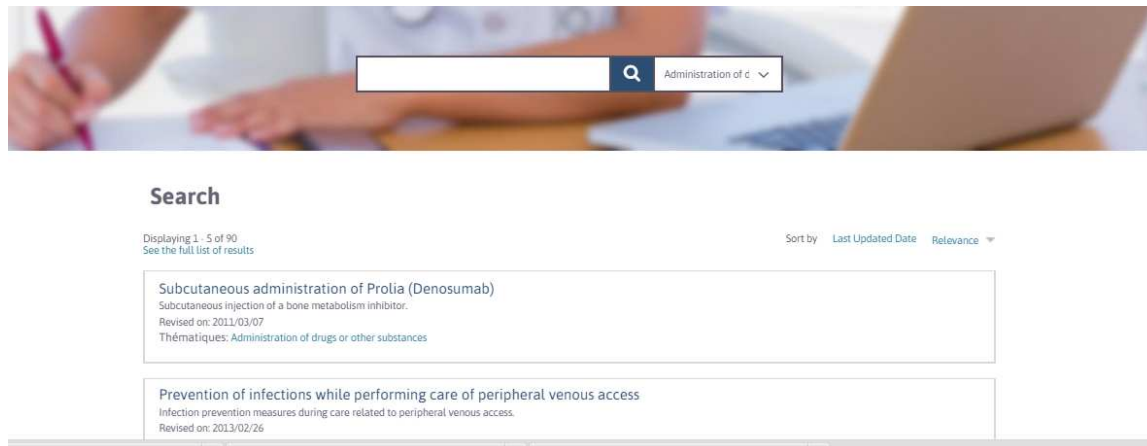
Administration of d

Search

Displaying 1 - 5 of 90
See the full list of results

Sort by Last Updated Date Relevance

Subcutaneous administration of Prolia (Denosumab)
Subcutaneous injection of a bone metabolism inhibitor.
Revised on: 2011/03/07
Thématiques: Administration of drugs or other substances

Prevention of infections while performing care of peripheral venous access
Infection prevention measures during care related to peripheral venous access.
Revised on: 2013/02/26